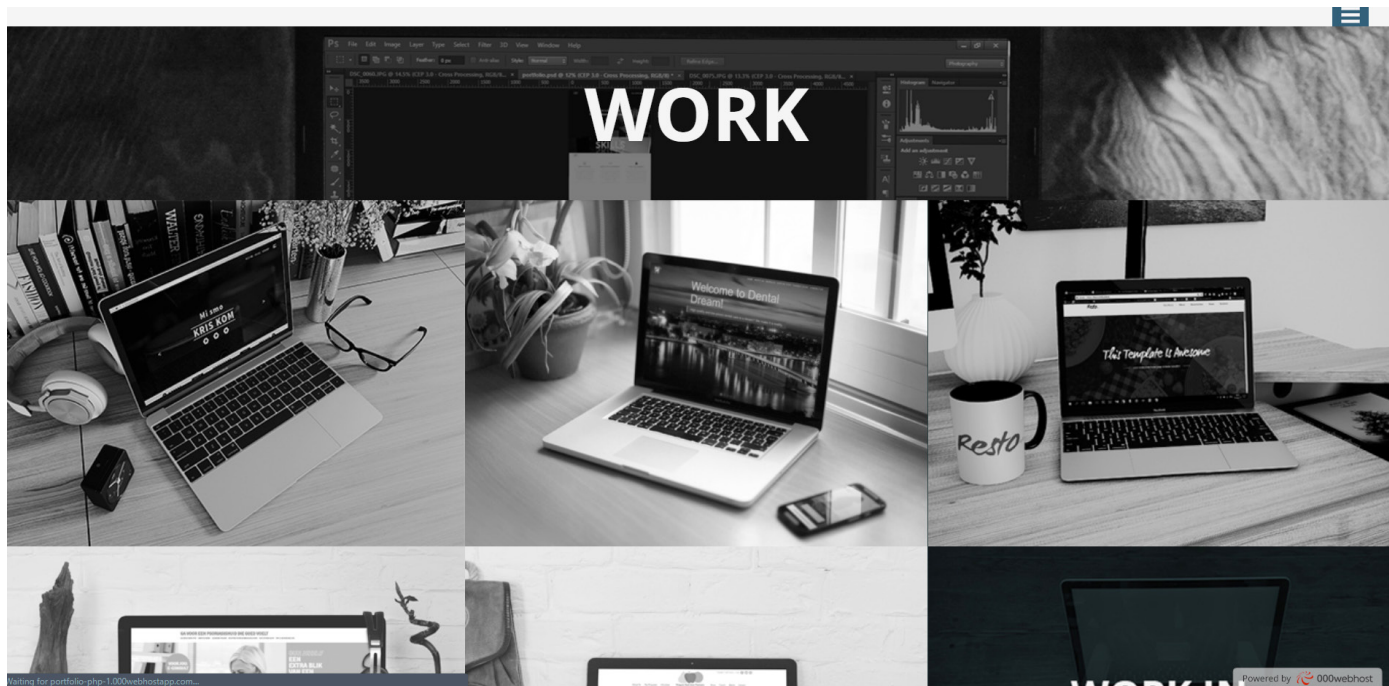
WORK

Ps File Edit Image Layer Type Select Filter 3D View Window Help

Mi smo
KRIS KOM

Welcome to Dental Dream!

This Template Is Awesome

Resto

WORK IN

Waiting for portfolio-php-1.000webhostapp.com...

Powered by 000webhost